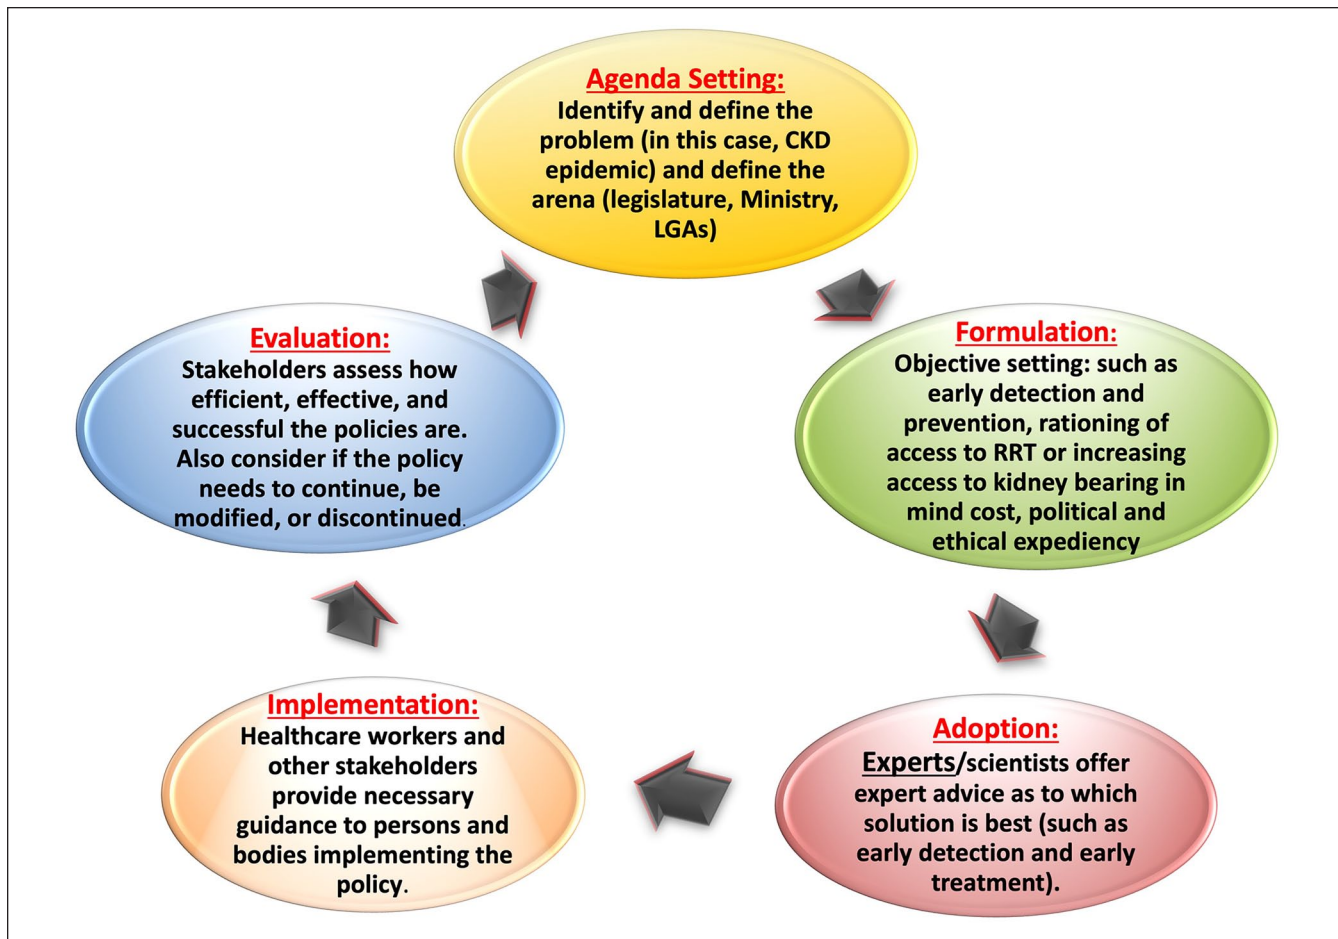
Agenda Setting:
Identify and define the problem (in this case, CKD epidemic) and define the arena (legislature, Ministry, LGAs)

Formulation:
Objective setting: such as early detection and prevention, rationing of access to RRT or increasing access to kidney bearing in mind cost, political and ethical expediency

Adoption:
Experts/scientists offer expert advice as to which solution is best (such as early detection and early treatment).

Implementation:
Healthcare workers and other stakeholders provide necessary guidance to persons and bodies implementing the policy.

Evaluation:
Stakeholders assess how efficient, effective, and successful the policies are. Also consider if the policy needs to continue, be modified, or discontinued.